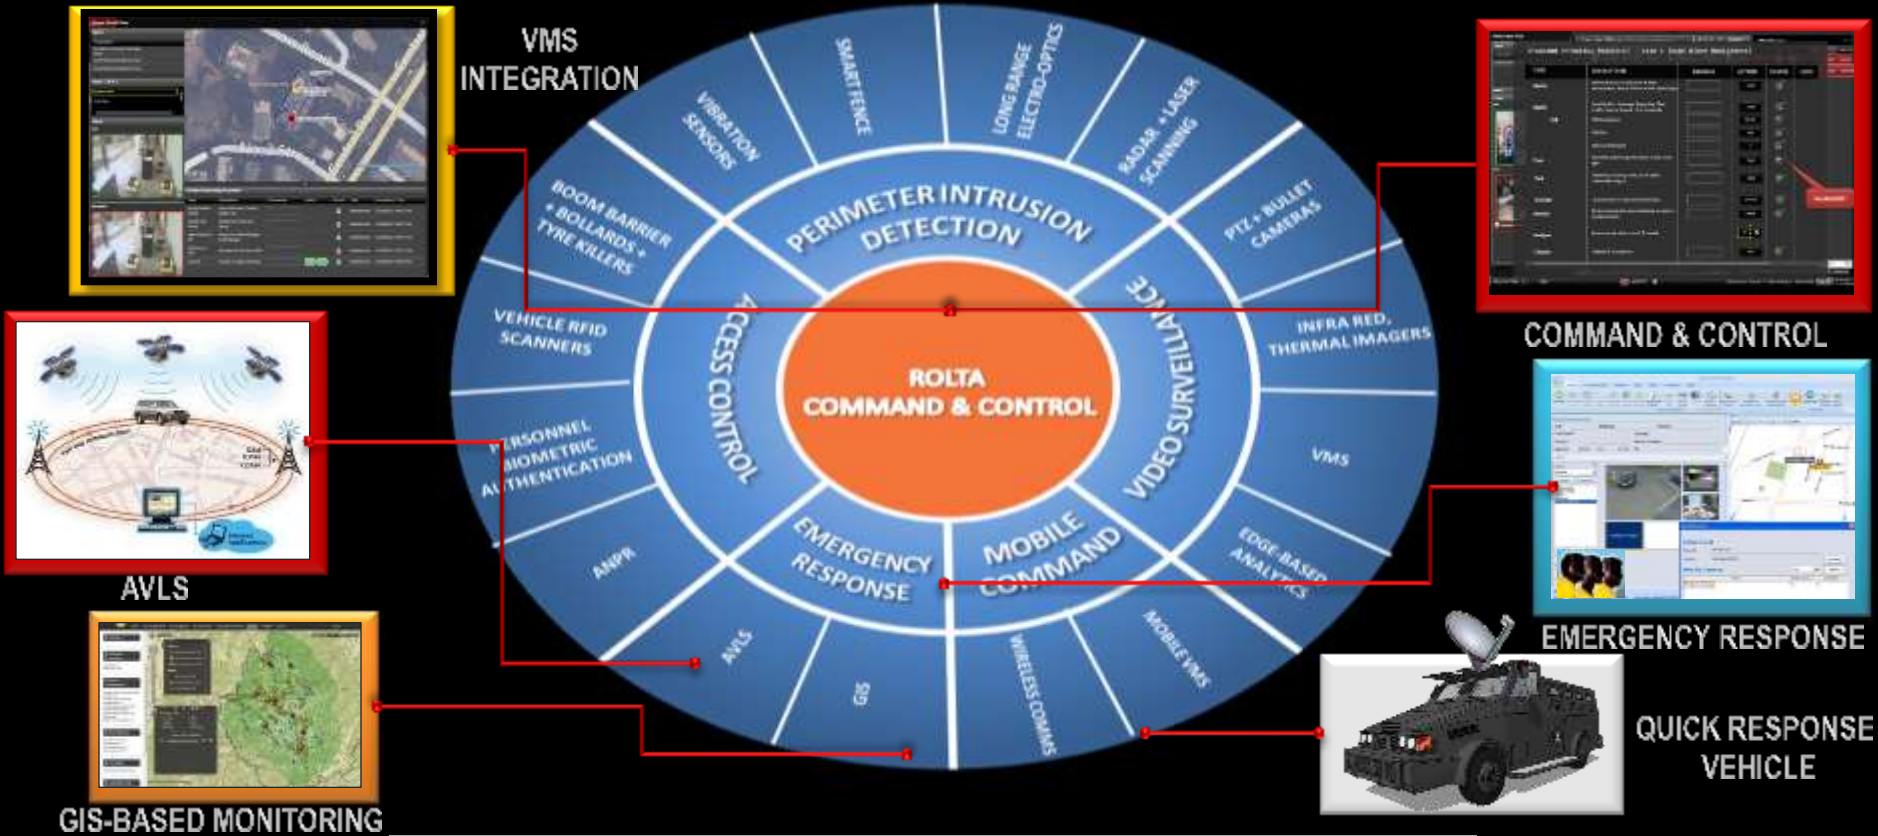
VMS INTEGRATION

COMMAND & CONTROL

AVLS

EMERGENCY RESPONSE

QUICK RESPONSE VEHICLE

GIS-BASED MONITORING

ROLTA COMMAND & CONTROL

PERIMETER INTRUSION DETECTION

VIDEO SURVEILLANCE

MOBILE COMMAND

EMERGENCY RESPONSE

ACCESS CONTROL

SMART FENCE

LONG RANGE ELECTRO-OPTICS

RADAR + LASER SCANNING

PTZ + BULLET CAMERAS

INFRA RED, THERMAL IMAGERS

VMS

EDGE-BASED ANALYTICS

MOBILE VMS

WIRELESS COMMS

GIS

AVLS

ANPR

PERSONNEL BIOMETRIC AUTHENTICATION

VEHICLE RFID SCANNERS

BOOM BARRIER + BOLLARDS + TYRE KILLERS

VIBRATION SENSORS